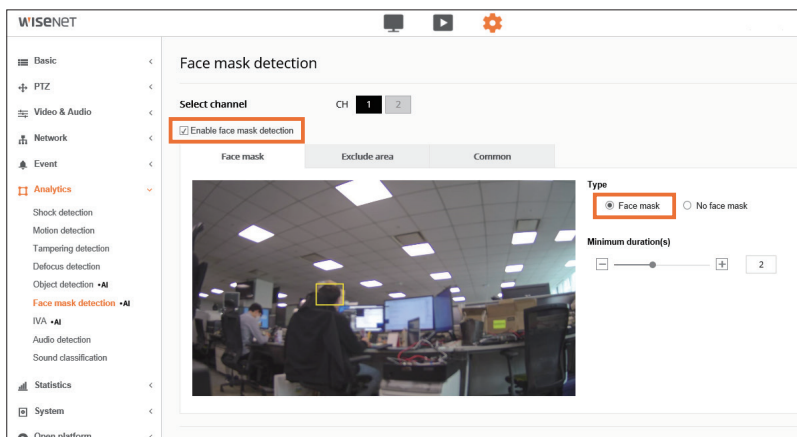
WISENET

Basic
PTZ
Video & Audio
Network
Event
Analytics
Shock detection
Motion detection
Tampering detection
Defocus detection
Object detection •AI
Face mask detection •AI
IVA •AI
Audio detection
Sound classification
Statistics
System
Open platform

Face mask detection

Select channel CH 1 2

Enable face mask detection

Face mask | Exclude area | Common

Type
Face mask
No face mask

Minimum duration(s)
2